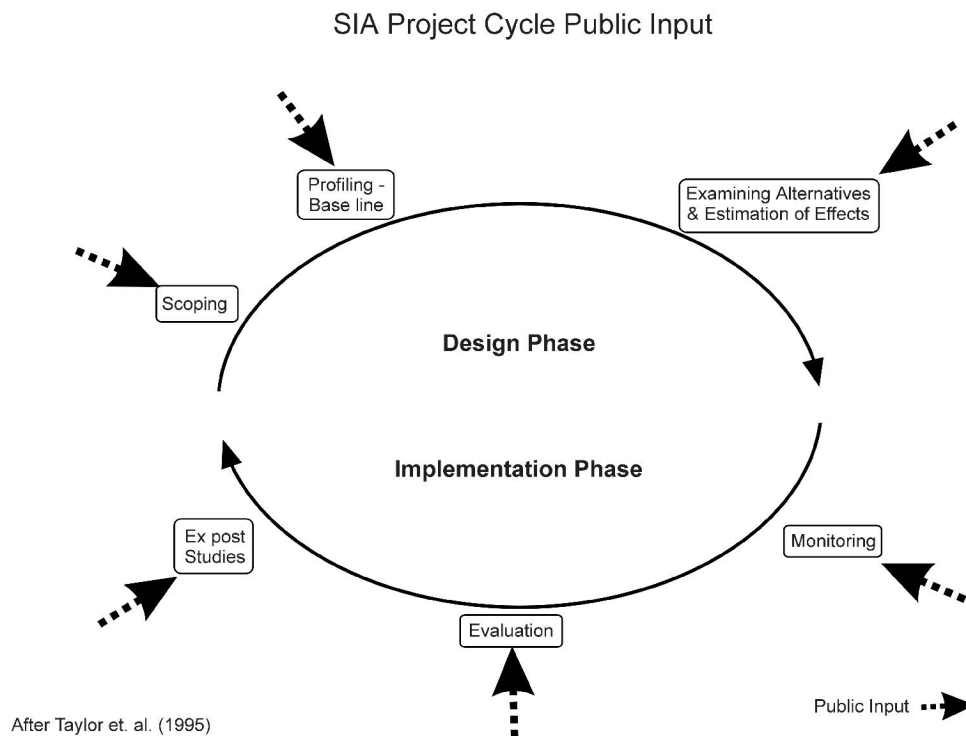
SIA Project Cycle Public Input

Profiling - Base line

Examining Alternatives & Estimation of Effects

Scoping

Design Phase

Implementation Phase

Ex post Studies

Monitoring

Evaluation

Public Input

After Taylor et. al. (1995)